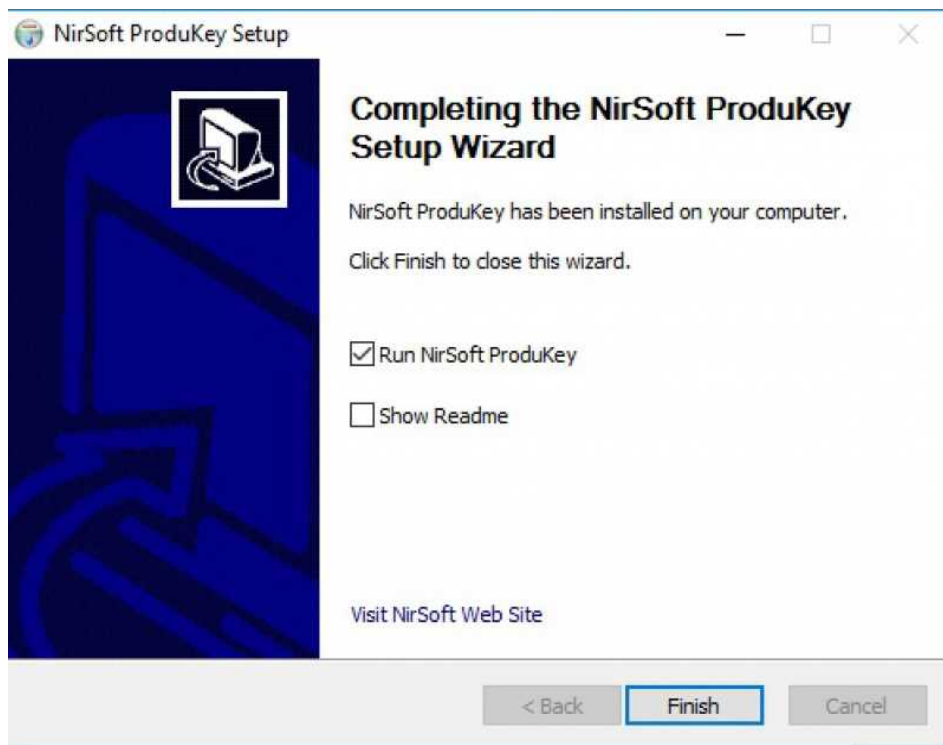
NirSoft ProduKey Setup

Completing the NirSoft ProduKey Setup Wizard

NirSoft ProduKey has been installed on your computer.

Click Finish to close this wizard.

Run NirSoft ProduKey

Show Readme

Visit NirSoft Web Site

< Back

Finish

Cancel